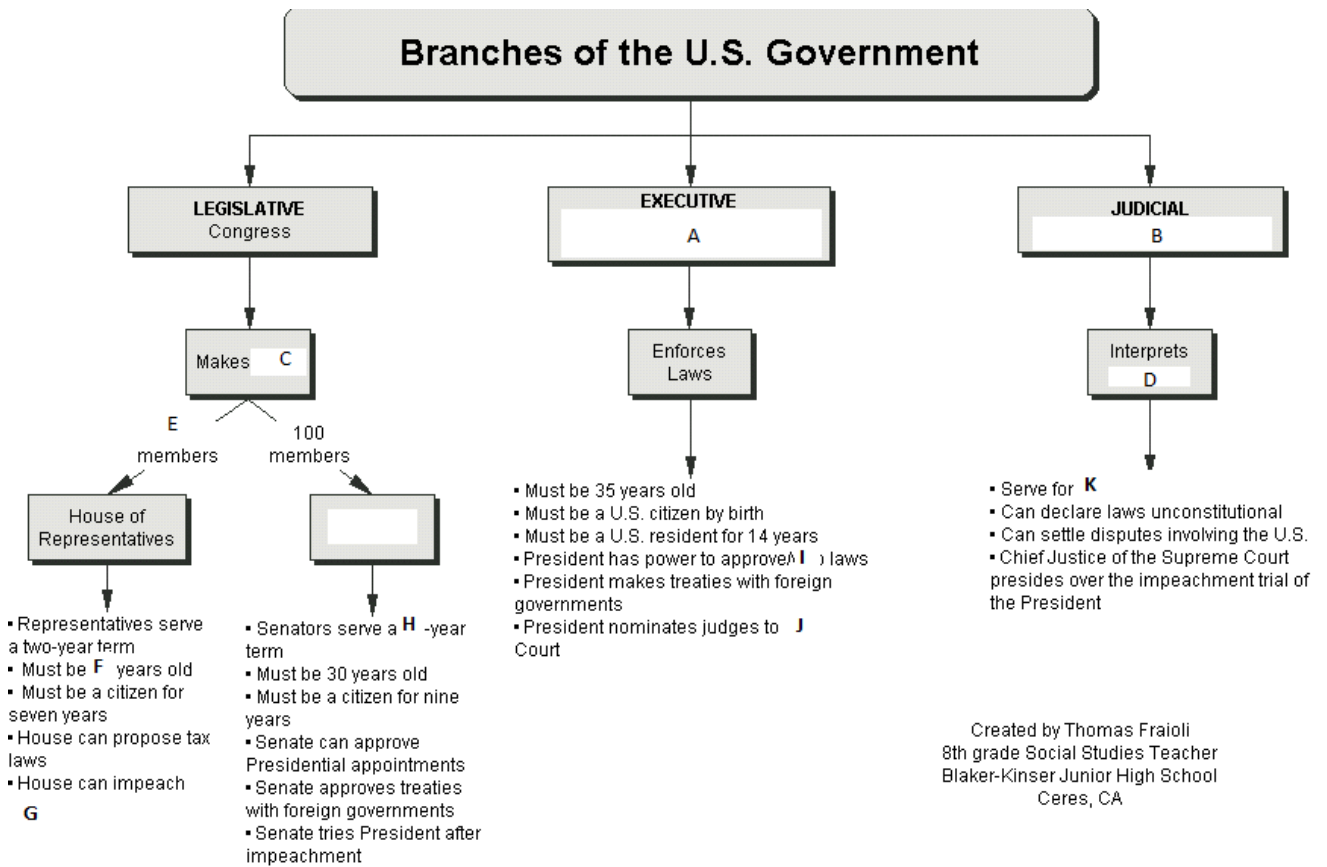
Branches of the U.S. Government

LEGISLATIVE
Congress

EXECUTIVE
A

JUDICIAL
B

Makes C

Enforces Laws

Interprets D

E members

100 members

House of Representatives

▪ Representatives serve a two-year term
▪ Must be F years old
▪ Must be a citizen for seven years
▪ House can propose tax laws
▪ House can impeach G

▪ Senators serve a H -year term
▪ Must be 30 years old
▪ Must be a citizen for nine years
▪ Senate can approve Presidential appointments
▪ Senate approves treaties with foreign governments
▪ Senate tries President after impeachment

▪ Must be 35 years old
▪ Must be a U.S. citizen by birth
▪ Must be a U.S. resident for 14 years
▪ President has power to approve/ I laws
▪ President makes treaties with foreign governments
▪ President nominates judges to J Court

▪ Serve for K
▪ Can declare laws unconstitutional
▪ Can settle disputes involving the U.S.
▪ Chief Justice of the Supreme Court presides over the impeachment trial of the President

Created by Thomas Fraioli
8th grade Social Studies Teacher
Blaker-Kinser Junior High School
Ceres, CA